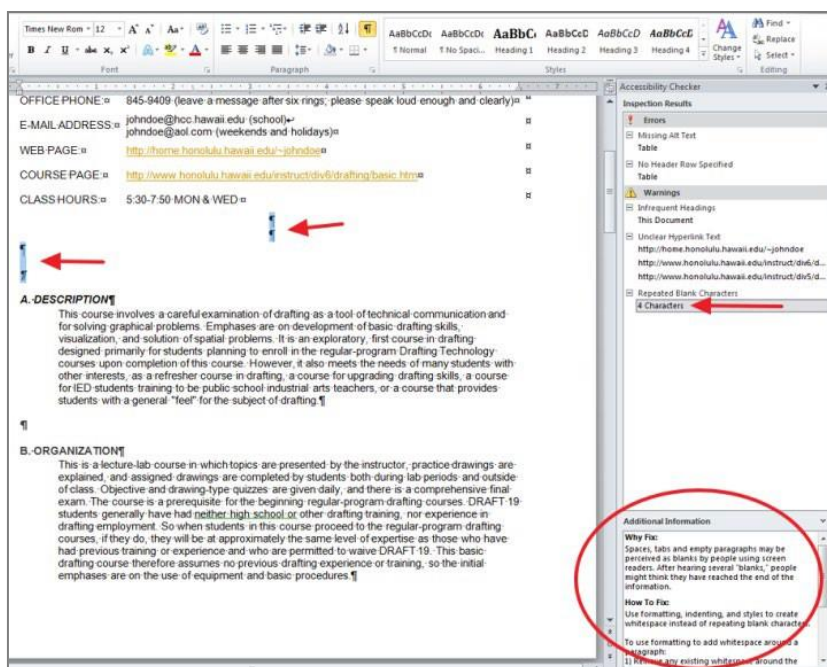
Times New Rom 12 A A Aa
B I U abe x₂ x² A
Font
Paragraph
AaBbCcDc AaBbCcDc AaBbCc AaBbCcD AaBbCcD AaBbCcD
¶ Normal ¶ No Spaci... Heading 1 Heading 2 Heading 3 Heading 4
Change Styles
Styles
Find
Replace
Select
Editing

OFFICE PHONE: 845-9409 (leave a message after six rings; please speak loud enough and clearly)

E-MAIL ADDRESS: johndoe@hcc.hawaii.edu (school)
johndoe@aol.com (weekends and holidays)

WEB PAGE: http://home.honolulu.hawaii.edu/~johndoe

COURSE PAGE: http://www.honolulu.hawaii.edu/instruct/div6/drafting/basic.htm

CLASS HOURS: 5:30-7:50 MON & WED

¶

¶

A. DESCRIPTION¶

This course involves a careful examination of drafting as a tool of technical communication and for solving graphical problems. Emphases are on development of basic drafting skills, visualization, and solution of spatial problems. It is an exploratory, first course in drafting designed primarily for students planning to enroll in the regular-program Drafting Technology courses upon completion of this course. However, it also meets the needs of many students with other interests, as a refresher course in drafting, a course for upgrading drafting skills, a course for IED students training to be public school industrial arts teachers, or a course that provides students with a general "feel" for the subject of drafting.¶

¶

B. ORGANIZATION¶

This is a lecture-lab course in which topics are presented by the instructor, practice drawings are explained, and assigned drawings are completed by students both during lab periods and outside of class. Objective and drawing-type quizzes are given daily, and there is a comprehensive final exam. The course is a prerequisite for the beginning regular-program drafting courses. DRAFT 19 students generally have had neither high school or other drafting training, nor experience in drafting employment. So when students in this course proceed to the regular-program drafting courses, if they do, they will be at approximately the same level of expertise as those who have had previous training or experience and who are permitted to waive DRAFT 19. This basic drafting course therefore assumes no previous drafting experience or training, so the initial emphases are on the use of equipment and basic procedures.¶

Accessibility Checker
Inspection Results
Errors
Missing Alt Text
Table
No Header Row Specified
Table
Warnings
Infrequent Headings
This Document
Unclear Hyperlink Text
http://home.honolulu.hawaii.edu/~johndoe
http://www.honolulu.hawaii.edu/instruct/div6/d...
http://www.honolulu.hawaii.edu/instruct/div5/d...
Repeated Blank Characters
4 Characters

Additional Information
Why Fix:
Spaces, tabs and empty paragraphs may be perceived as blanks by people using screen readers. After hearing several "blanks," people might think they have reached the end of the information.
How To Fix:
Use formatting, indenting, and styles to create whitespace instead of repeating blank characters.
To use formatting to add whitespace around a paragraph:
1) Remove any existing whitespace around the